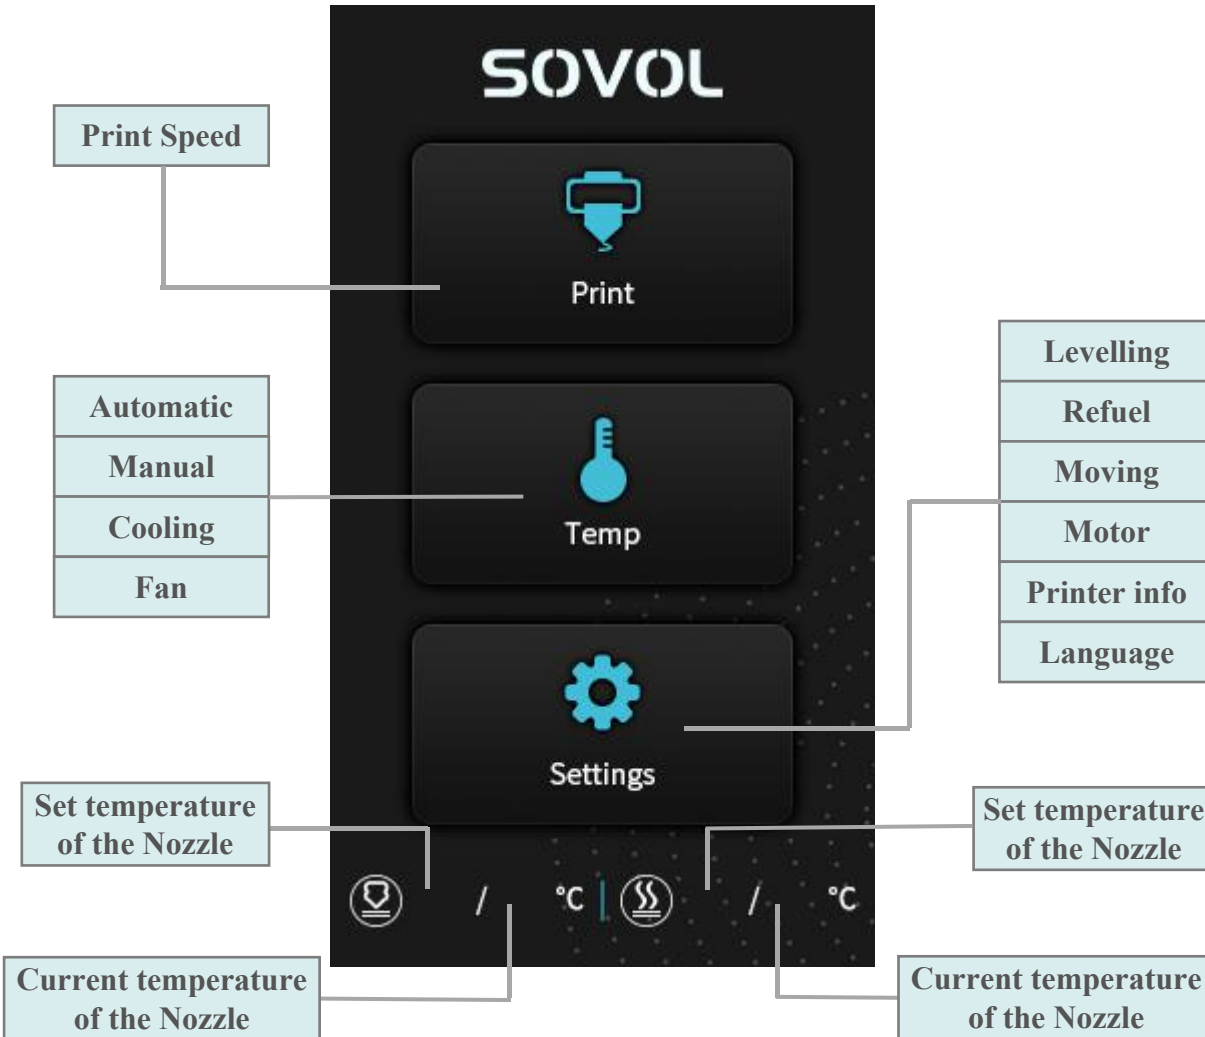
SOVOL

Print Speed

Print

Automatic
Manual
Cooling
Fan

Temp

Levelling
Refuel
Moving
Motor
Printer info
Language

Settings

Set temperature of the Nozzle

Set temperature of the Nozzle

/ °C | / °C

Current temperature of the Nozzle

Current temperature of the Nozzle